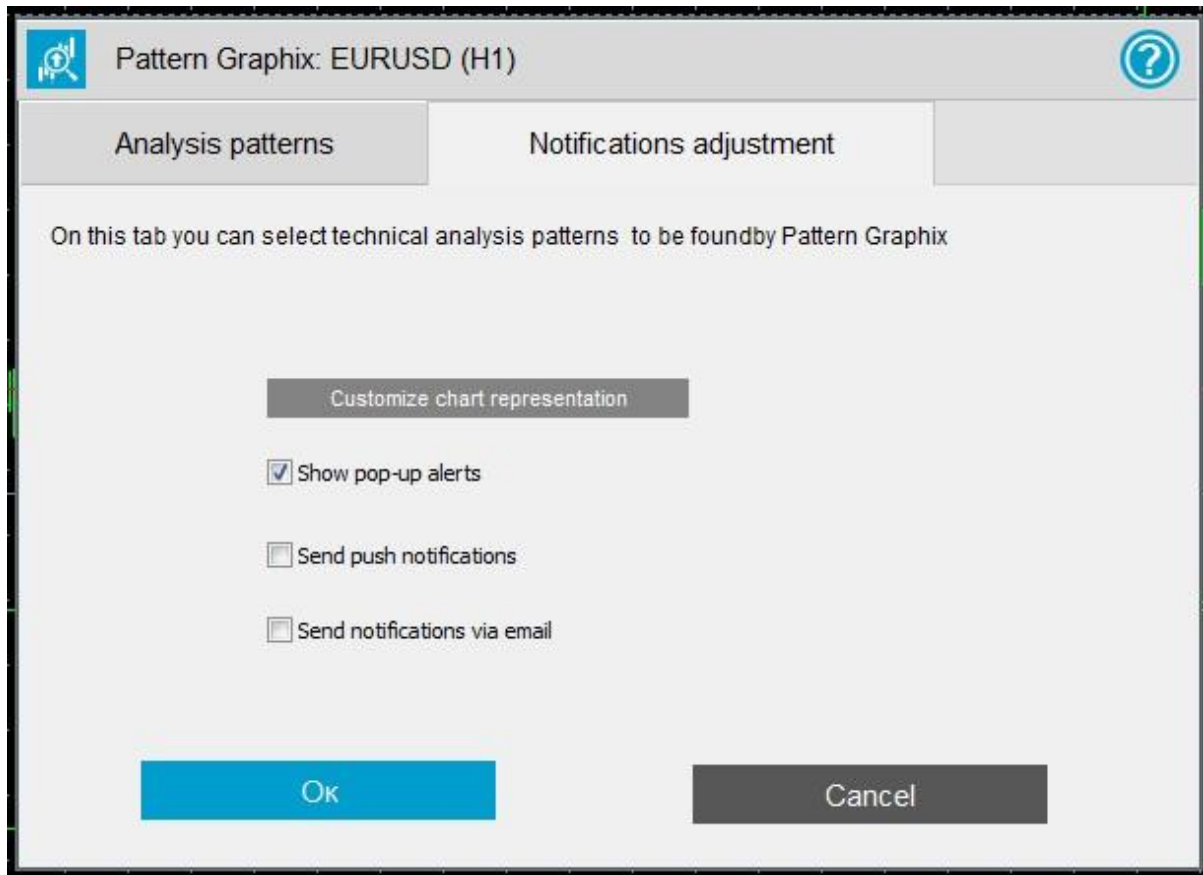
Pattern Graphix: EURUSD (H1)

Analysis patterns

Notifications adjustment

On this tab you can select technical analysis patterns to be foundby Pattern Graphix

Customize chart representation

Show pop-up alerts

Send push notifications

Send notifications via email

Ок

Cancel